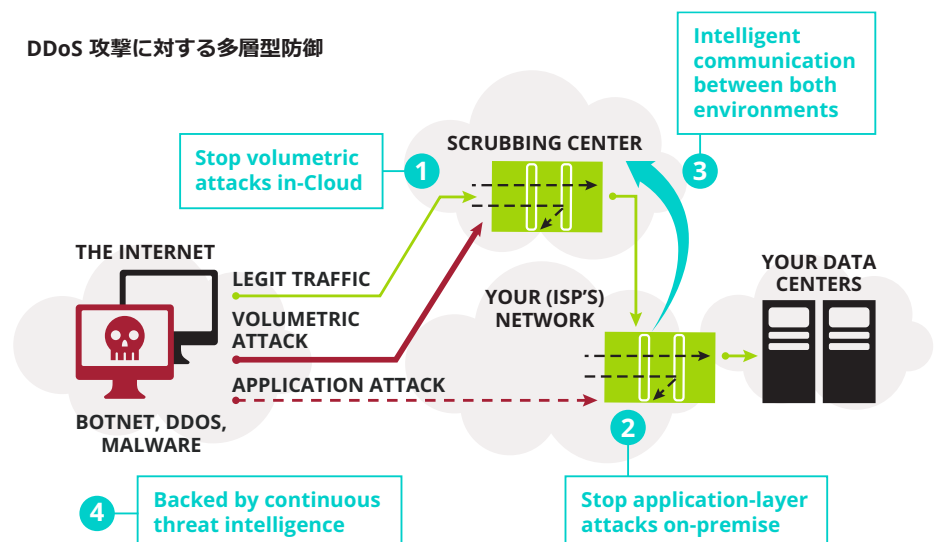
DDoS 攻撃に対する多層型防御

Intelligent communication between both environments

SCRUBBING CENTER

Stop volumetric attacks in-Cloud

1

3

THE INTERNET

LEGIT TRAFFIC

VOLUMETRIC ATTACK

APPLICATION ATTACK

YOUR (ISP'S) NETWORK

YOUR DATA CENTERS

BOTNET, DDOS, MALWARE

2

4

Backed by continuous threat intelligence

Stop application-layer attacks on-premise